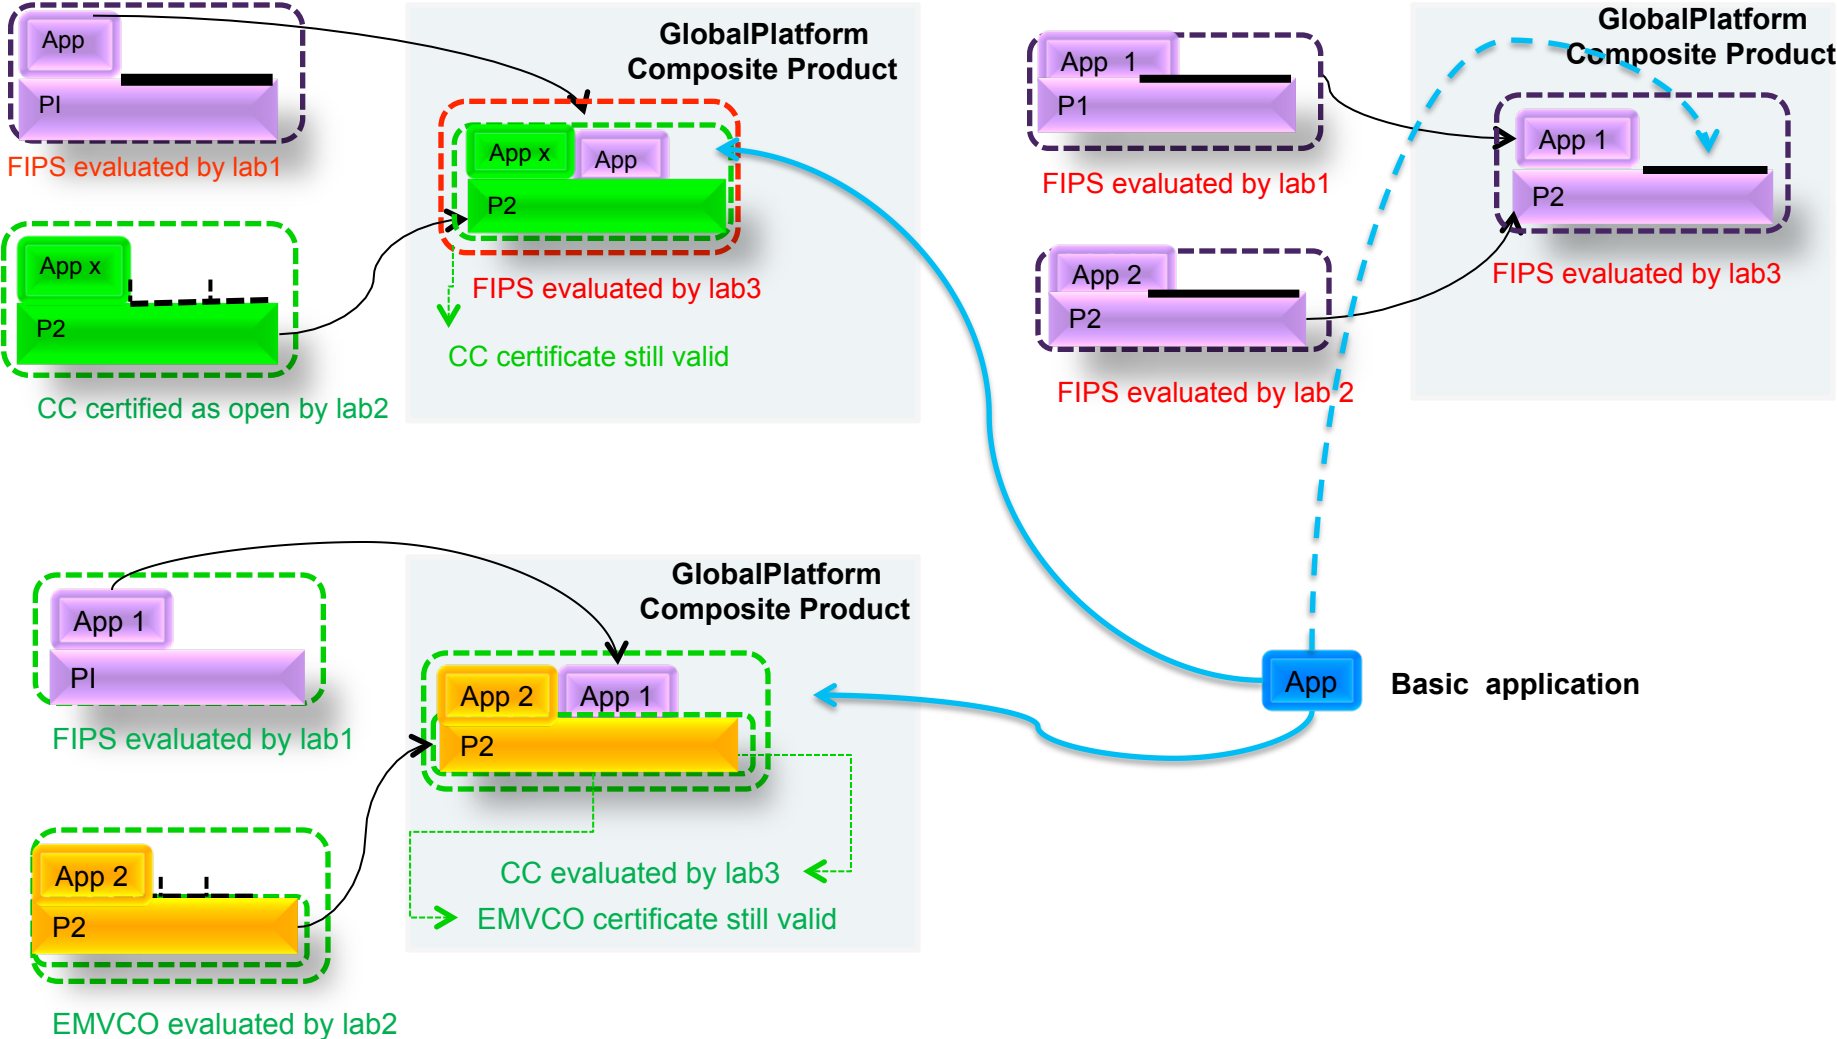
App

PI

FIPS evaluated by lab1

App x

P2

CC certified as open by lab2

GlobalPlatform Composite Product

App x

App

P2

FIPS evaluated by lab3

CC certificate still valid

App 1

P1

FIPS evaluated by lab1

App 2

P2

FIPS evaluated by lab 2

GlobalPlatform Composite Product

App 1

P2

FIPS evaluated by lab3

App 1

PI

FIPS evaluated by lab1

App 2

P2

EMVCO evaluated by lab2

GlobalPlatform Composite Product

App 2

App 1

P2

CC evaluated by lab3

EMVCO certificate still valid

App

Basic application